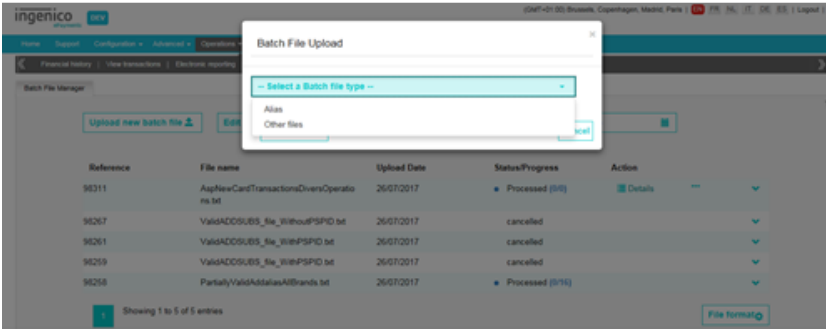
ingenico ePayments DEV

(GMT+01:00) Brussels, Copenhagen, Madrid, Paris | EN FR NL IT DE ES | Logout

Home Support Configuration Advanced Operations

Financial history | View transactions | Electronic reporting

Batch File Manager

Upload new batch file

Edit

cel

Batch File Upload

×

-- Select a Batch file type --

Alias

Other files

| Reference | File name | Upload Date | Status/Progress | Action |
|---|---|---|---|---|
| 98311 | AspNewCardTransactionsDiversOperations.txt | 26/07/2017 | Processed (0/0) | Details |
| 98267 | ValidADDSUBS_file_WithoutPSPID.txt | 26/07/2017 | cancelled | |
| 98261 | ValidADDSUBS_file_WithPSPID.txt | 26/07/2017 | cancelled | |
| 98259 | ValidADDSUBS_file_WithPSPID.txt | 26/07/2017 | cancelled | |
| 98258 | PartiallyValidAddaliasAllBrands.txt | 26/07/2017 | Processed (0/16) | |

1 Showing 1 to 5 of 5 entries

File format